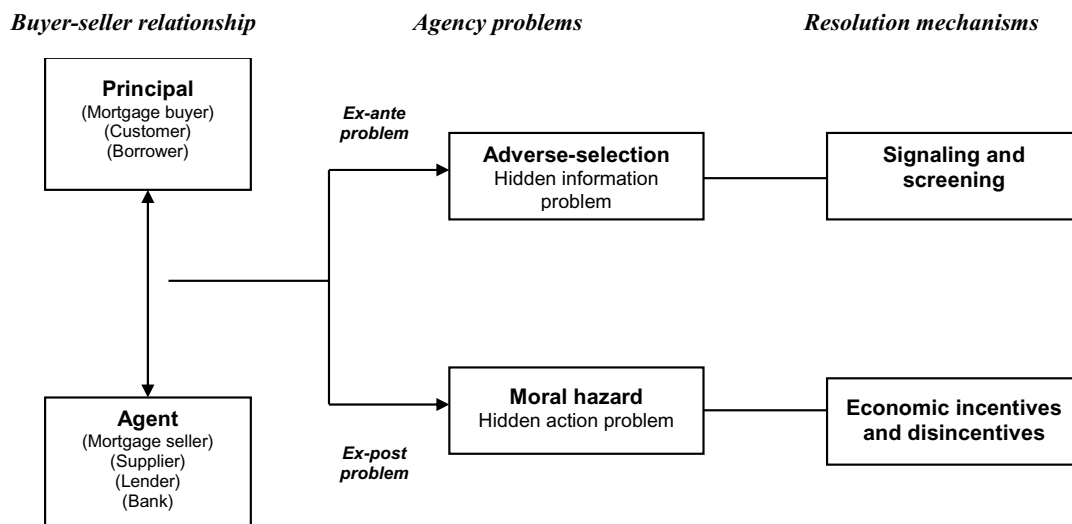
Buyer-seller relationship

Agency problems

Resolution mechanisms

Principal
(Mortgage buyer)
(Customer)
(Borrower)

Ex-ante problem

Adverse-selection
Hidden information problem

Signaling and screening

Moral hazard
Hidden action problem

Economic incentives and disincentives

Agent
(Mortgage seller)
(Supplier)
(Lender)
(Bank)

Ex-post problem